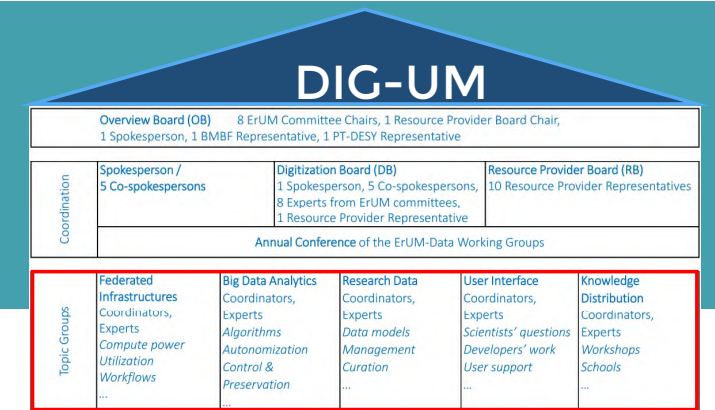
DIG-UM

Overview Board (OB) 8 ErUM Committee Chairs, 1 Resource Provider Board Chair, 1 Spokesperson, 1 BMBF Representative, 1 PT-DESY Representative

Coordination

| Spokesperson / 5 Co-spokespersons | Digitization Board (DB) 1 Spokesperson, 5 Co-spokespersons, 8 Experts from ErUM committees, 1 Resource Provider Representative | Resource Provider Board (RB) 10 Resource Provider Representatives |
|---|---|---|

Annual Conference of the ErUM-Data Working Groups

Topic Groups

| Federated Infrastructures | Big Data Analytics | Research Data | User Interface | Knowledge Distribution |
|---|---|---|---|---|
| Coordinators, Experts | Coordinators, Experts | Coordinators, Experts | Coordinators, Experts | Coordinators, Experts |
| Compute power Utilization Workflows ... | Algorithms Autonomization Control & Preservation ... | Data models Management Curation ... | Scientists' questions Developers' work User support ... | Workshops Schools ... |